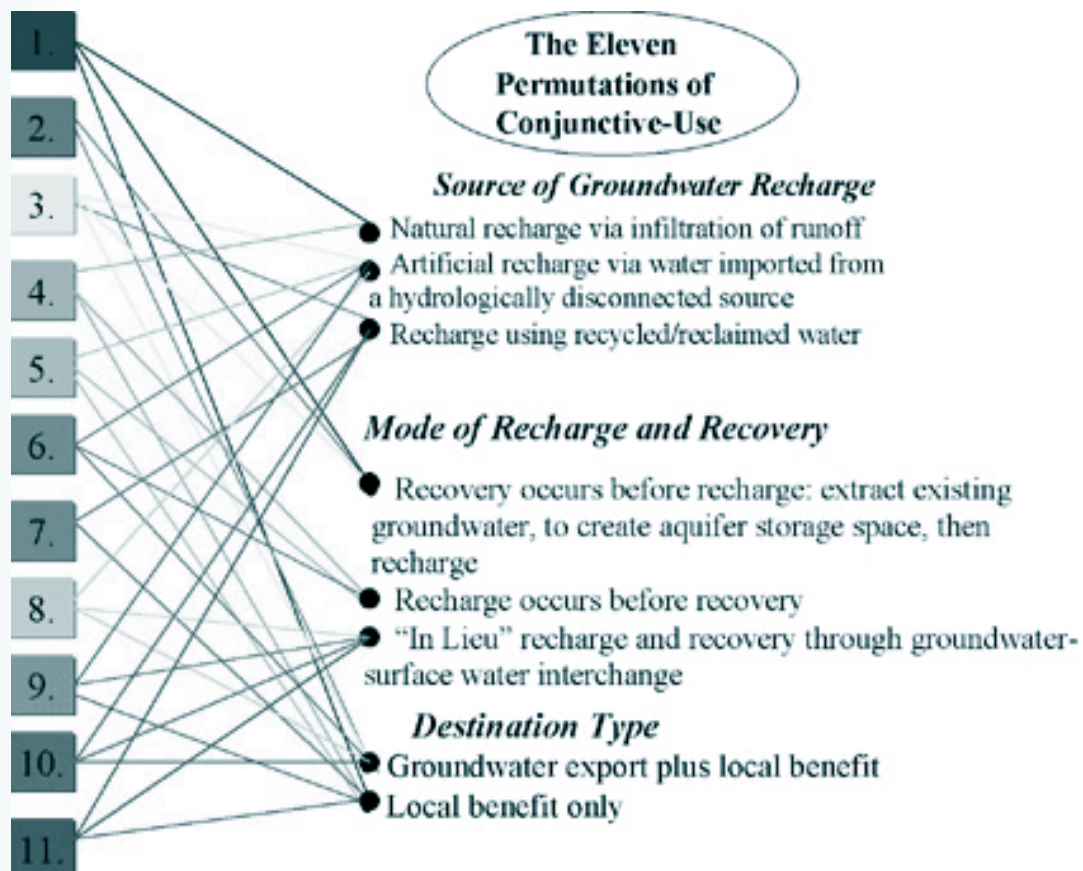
1.

2.

3.

4.

5.

6.

7.

8.

9.

10.

11.

The Eleven Permutations of Conjunctive-Use

Source of Groundwater Recharge

Natural recharge via infiltration of runoff

Artificial recharge via water imported from a hydrologically disconnected source

Recharge using recycled/reclaimed water

Mode of Recharge and Recovery

Recovery occurs before recharge: extract existing groundwater, to create aquifer storage space, then recharge

Recharge occurs before recovery

"In Lieu" recharge and recovery through groundwater-surface water interchange

Destination Type

Groundwater export plus local benefit

Local benefit only